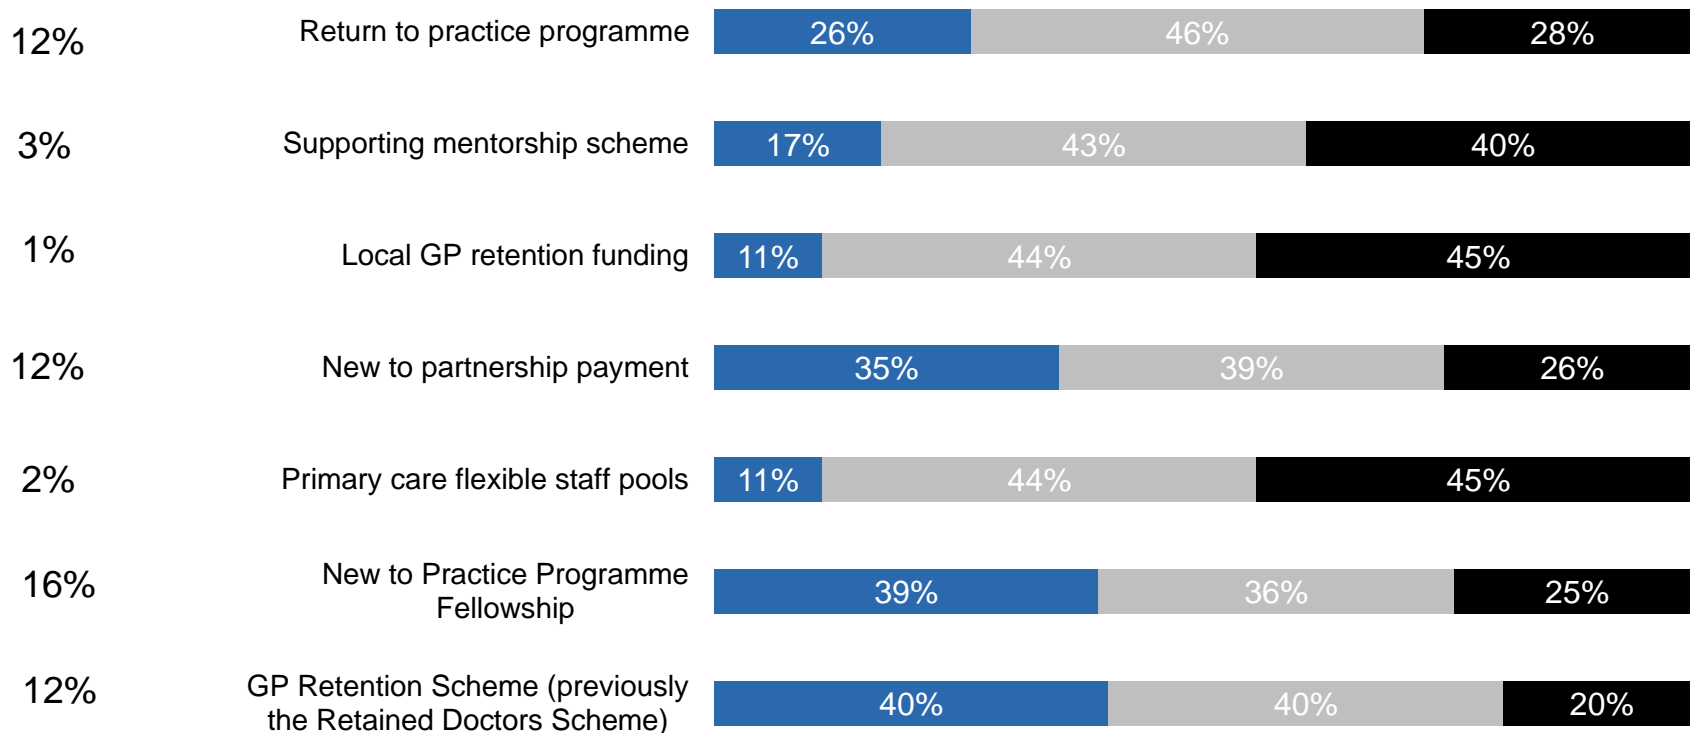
| | | | | |
|---|---|---|---|---|
| 12% | Return to practice programme | 26% | 46% | 28% |
| 3% | Supporting mentorship scheme | 17% | 43% | 40% |
| 1% | Local GP retention funding | 11% | 44% | 45% |
| 12% | New to partnership payment | 35% | 39% | 26% |
| 2% | Primary care flexible staff pools | 11% | 44% | 45% |
| 16% | New to Practice Programme Fellowship | 39% | 36% | 25% |
| 12% | GP Retention Scheme (previously the Retained Doctors Scheme) | 40% | 40% | 20% |